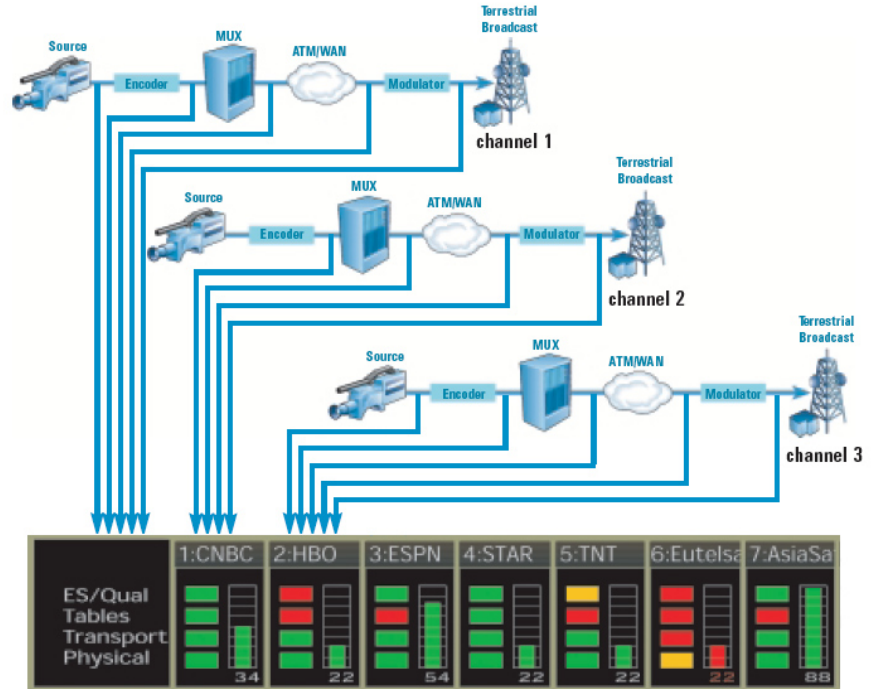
Source

Encoder

MUX

ATM/WAN

Modulator

Terrestrial Broadcast

channel 1

Source

Encoder

MUX

ATM/WAN

Modulator

Terrestrial Broadcast

channel 2

Source

Encoder

MUX

ATM/WAN

Modulator

Terrestrial Broadcast

channel 3

ES/Qual
Tables
Transport
Physical

| 1:CNBC | 2:HBO | 3:ESPN | 4:STAR | 5:TNT | 6:Eutelsa | 7:AsiaSa |
|---|---|---|---|---|---|---|
| 34 | 22 | 54 | 22 | 22 | 22 | 88 |